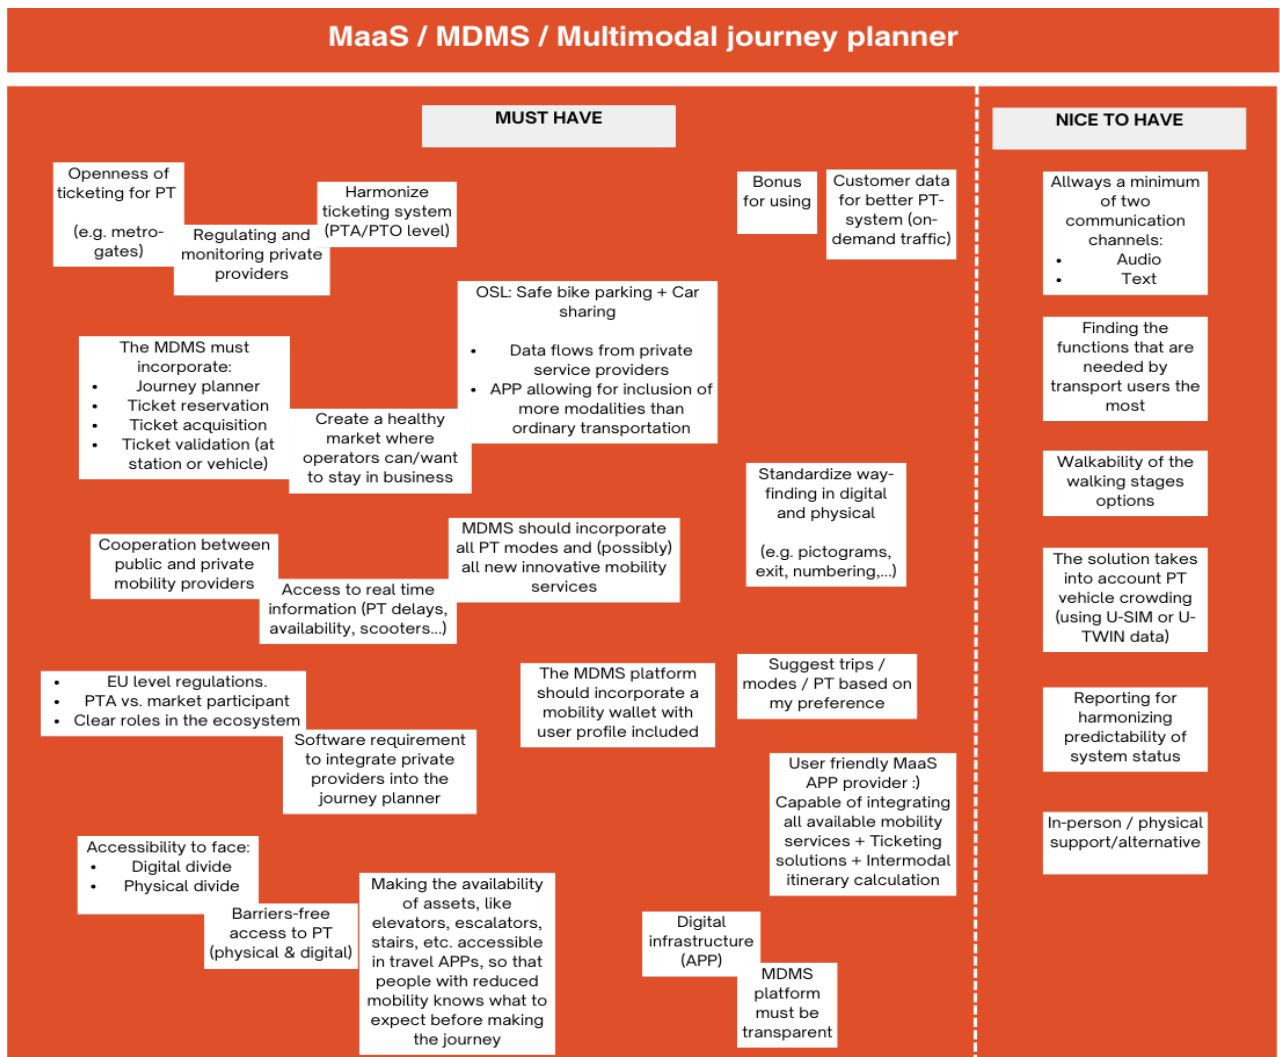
MaaS / MDMS / Multimodal journey planner

MUST HAVE

Openness of ticketing for PT

(e.g. metro-gates)

Regulating and monitoring private providers

Harmonize ticketing system (PTA/PTO level)

Bonus for using

Customer data for better PT-system (on-demand traffic)

OSL: Safe bike parking + Car sharing

- Data flows from private service providers
- APP allowing for inclusion of more modalities than ordinary transportation

The MDMS must incorporate:
- Journey planner
- Ticket reservation
- Ticket acquisition
- Ticket validation (at station or vehicle)

Create a healthy market where operators can/want to stay in business

Standardize way-finding in digital and physical

(e.g. pictograms, exit, numbering,...)

Cooperation between public and private mobility providers

Access to real time information (PT delays, availability, scooters...)

MDMS should incorporate all PT modes and (possibly) all new innovative mobility services

- EU level regulations.
- PTA vs. market participant
- Clear roles in the ecosystem

Software requirement to integrate private providers into the journey planner

The MDMS platform should incorporate a mobility wallet with user profile included

Suggest trips / modes / PT based on my preference

User friendly MaaS APP provider :) Capable of integrating all available mobility services + Ticketing solutions + Intermodal itinerary calculation

Accessibility to face:
- Digital divide
- Physical divide

Barriers-free access to PT (physical & digital)

Making the availability of assets, like elevators, escalators, stairs, etc. accessible in travel APPs, so that people with reduced mobility knows what to expect before making the journey

Digital infrastructure (APP)

MDMS platform must be transparent

NICE TO HAVE

Allways a minimum of two communication channels:
- Audio
- Text

Finding the functions that are needed by transport users the most

Walkability of the walking stages options

The solution takes into account PT vehicle crowding (using U-SIM or U-TWIN data)

Reporting for harmonizing predictability of system status

In-person / physical support/alternative